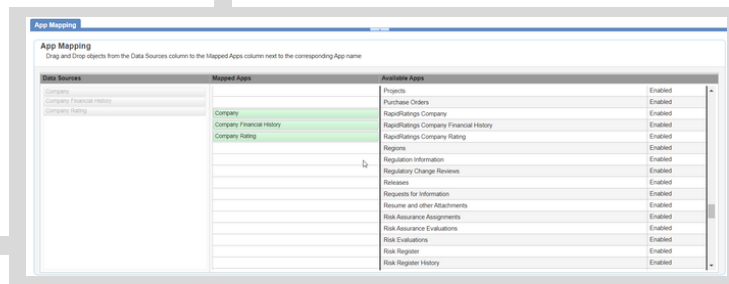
App Mapping

App Mapping
Drag and Drop objects from the Data Sources column to the Mapped Apps column next to the corresponding App name

| Data Sources | Mapped Apps | Available Apps | |
|---|---|---|---|
| Company | | Projects | Enabled |
| Company Financial History | | Purchase Orders | Enabled |
| Company Rating | Company | RapidRatings Company | Enabled |
| | Company Financial History | RapidRatings Company Financial History | Enabled |
| | Company Rating | RapidRatings Company Rating | Enabled |
| | | Regions | Enabled |
| | | Regulation Information | Enabled |
| | | Regulatory Change Reviews | Enabled |
| | | Releases | Enabled |
| | | Requests for Information | Enabled |
| | | Resume and other Attachments | Enabled |
| | | Risk Assurance Assignments | Enabled |
| | | Risk Assurance Evaluations | Enabled |
| | | Risk Evaluations | Enabled |
| | | Risk Register | Enabled |
| | | Risk Register History | Enabled |